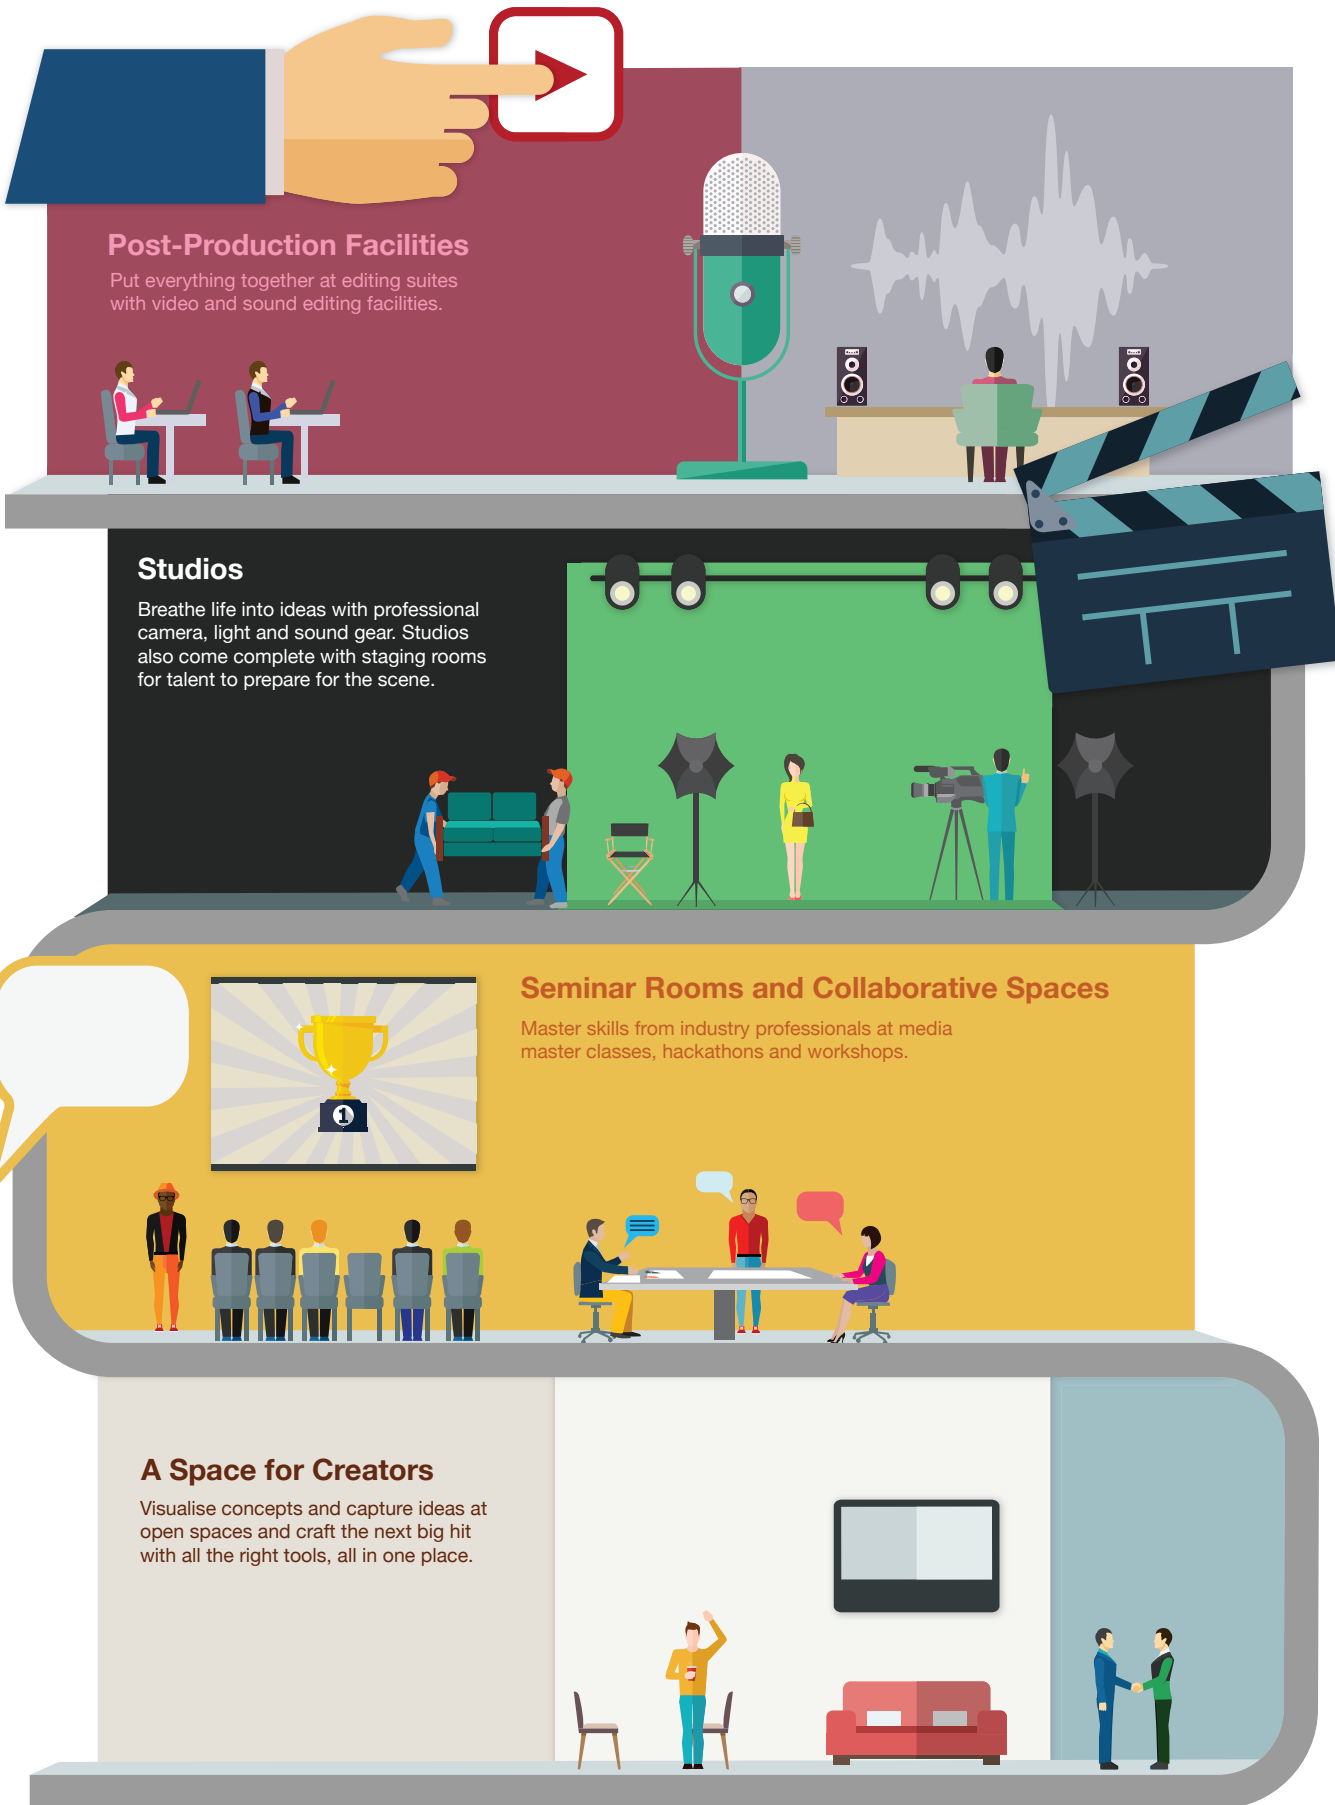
Post-Production Facilities

Put everything together at editing suites with video and sound editing facilities.

Studios

Breathe life into ideas with professional camera, light and sound gear. Studios also come complete with staging rooms for talent to prepare for the scene.

Seminar Rooms and Collaborative Spaces

Master skills from industry professionals at media master classes, hackathons and workshops.

1

A Space for Creators

Visualise concepts and capture ideas at open spaces and craft the next big hit with all the right tools, all in one place.